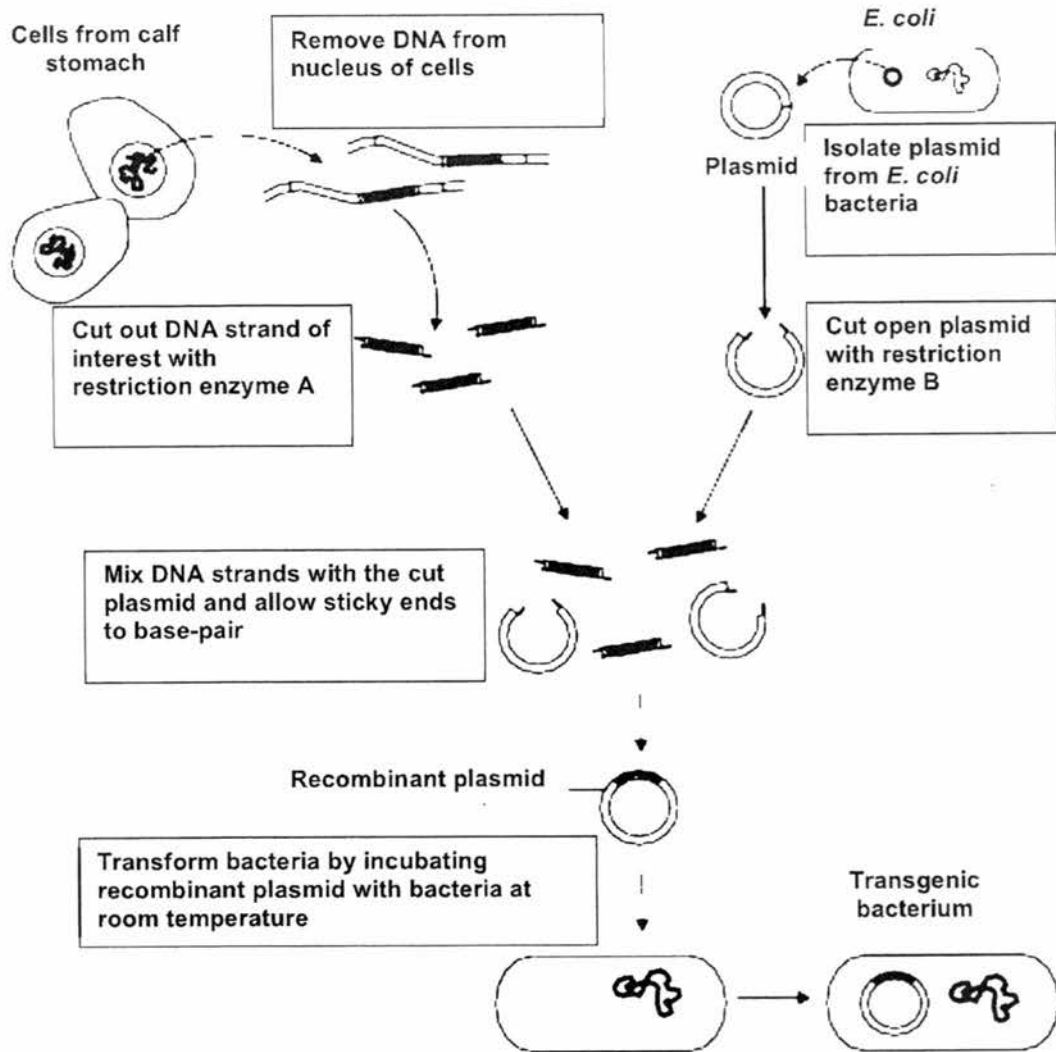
Cells from calf stomach

Remove DNA from nucleus of cells

E. coli

Plasmid

Isolate plasmid from E. coli bacteria

Cut out DNA strand of interest with restriction enzyme A

Cut open plasmid with restriction enzyme B

Mix DNA strands with the cut plasmid and allow sticky ends to base-pair

Recombinant plasmid

Transform bacteria by incubating recombinant plasmid with bacteria at room temperature

Transgenic bacterium